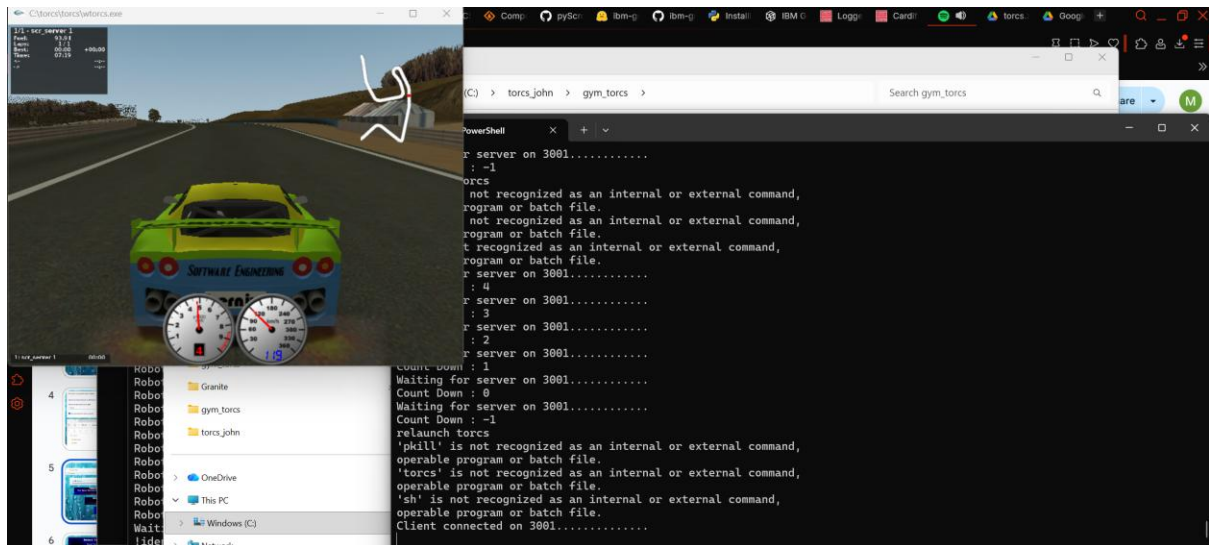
C:\torcs\torcs\wtorcs.exe

1/1 - scr_server 1
Fuel: 93.0 l
Laps: 1
Best: 00:00 +00:00
Time: 07:19

SOFTWARE ENGINEERING

1: scr_server 1 00:00

119

Comp pyScr ibm-g ibm-g Install IBM C Logge Cardi torcs Googl

(C:) > torcs_john > gym_torcs >

Search gym_torcs

PowerShell

r server on 3001............
: -1
torcs
not recognized as an internal or external command,
rogram or batch file.
not recognized as an internal or external command,
rogram or batch file.
t recognized as an internal or external command,
rogram or batch file.
r server on 3001............
: 4
r server on 3001............
: 3
r server on 3001............
: 2
r server on 3001............
Count Down : 1
Waiting for server on 3001............
Count Down : 0
Waiting for server on 3001............
Count Down : -1
relaunch torcs
'pkill' is not recognized as an internal or external command,
operable program or batch file.
'torcs' is not recognized as an internal or external command,
operable program or batch file.
'sh' is not recognized as an internal or external command,
operable program or batch file.
Client connected on 3001..............

Robo
Robot
Robot
Robot
Robot
Robot
Robot
Robot
Robot
Robot
Wait:
!ider

4
5
6

Granite
gym_torcs
torcs_john
OneDrive
This PC
Windows (C:)